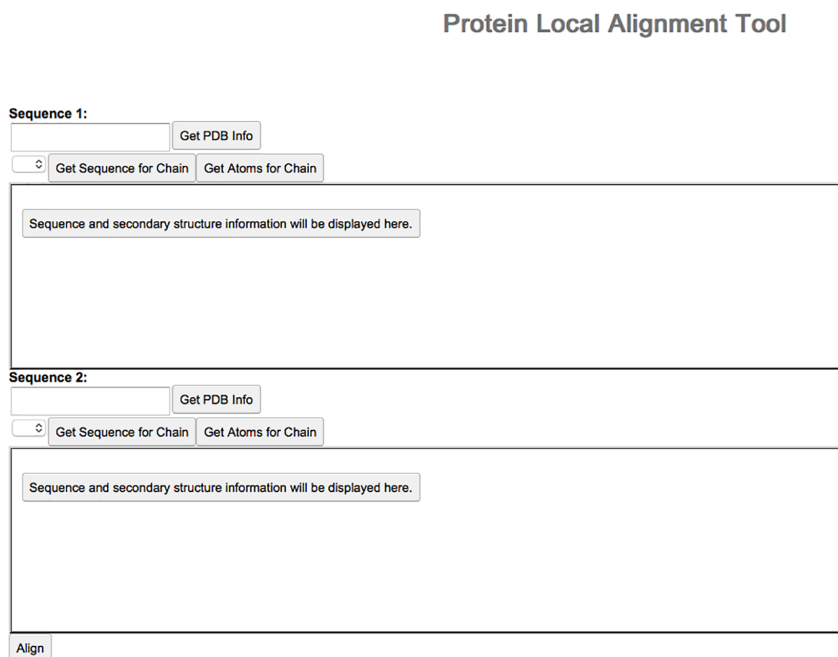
Protein Local Alignment Tool

Sequence 1:

Get PDB Info

Get Sequence for Chain Get Atoms for Chain

Sequence and secondary structure information will be displayed here.

Sequence 2:

Get PDB Info

Get Sequence for Chain Get Atoms for Chain

Sequence and secondary structure information will be displayed here.

Align